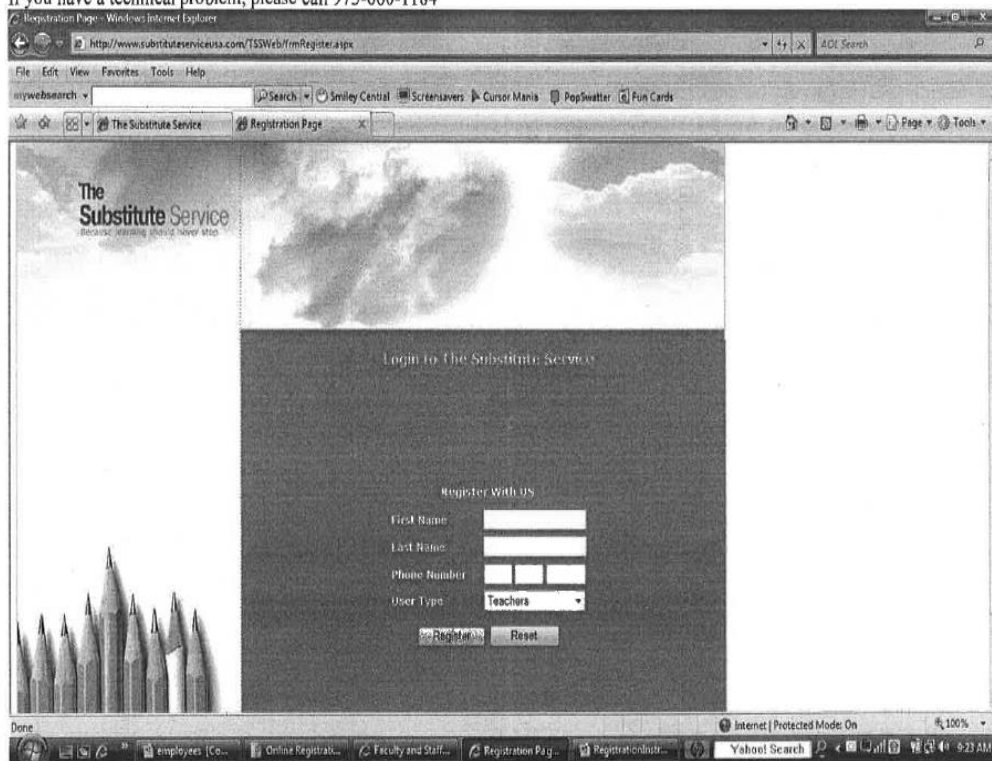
If you have a technical problem, please call 973-000-1164

Registration Page - Windows Internet Explorer

http://www.substituteserviceusa.com/TSSWeb/frmRegister.aspx

AOL Search

File Edit View Favorites Tools Help

mywebsearch Search Smiley Central Screensavers Cursor Mania PopSwatter Fun Cards

The Substitute Service Registration Page

Page Tools

The Substitute Service
Because learning should never stop

Login to The Substitute Service

Register With US

First Name

Last Name

Phone Number

User Type Teachers

Register Reset

Done

Internet | Protected Mode: On

100%

employees [Co... Online Registrati... Faculty and Staff... Registration Pag... RegistrationInstr... Yahoo! Search 9:23 AM